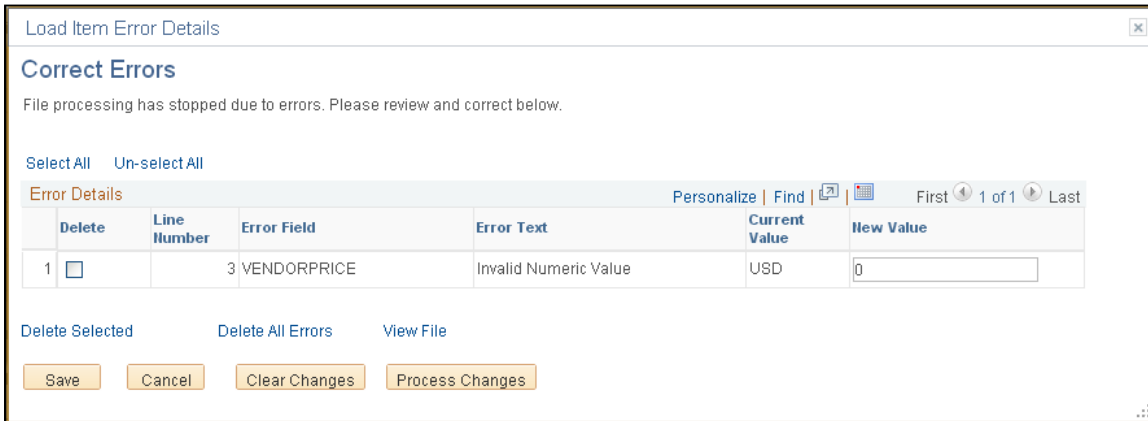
Load Item Error Details

Correct Errors

File processing has stopped due to errors. Please review and correct below.

Select All Un-select All

Error Details Personalize | Find | | First 1 of 1 Last

| | Delete | Line Number | Error Field | Error Text | Current Value | New Value |
|---|---|---|---|---|---|---|
| 1 | ☐ | 3 | VENDORPRICE | Invalid Numeric Value | USD | 0 |

Delete Selected Delete All Errors View File

Save Cancel Clear Changes Process Changes